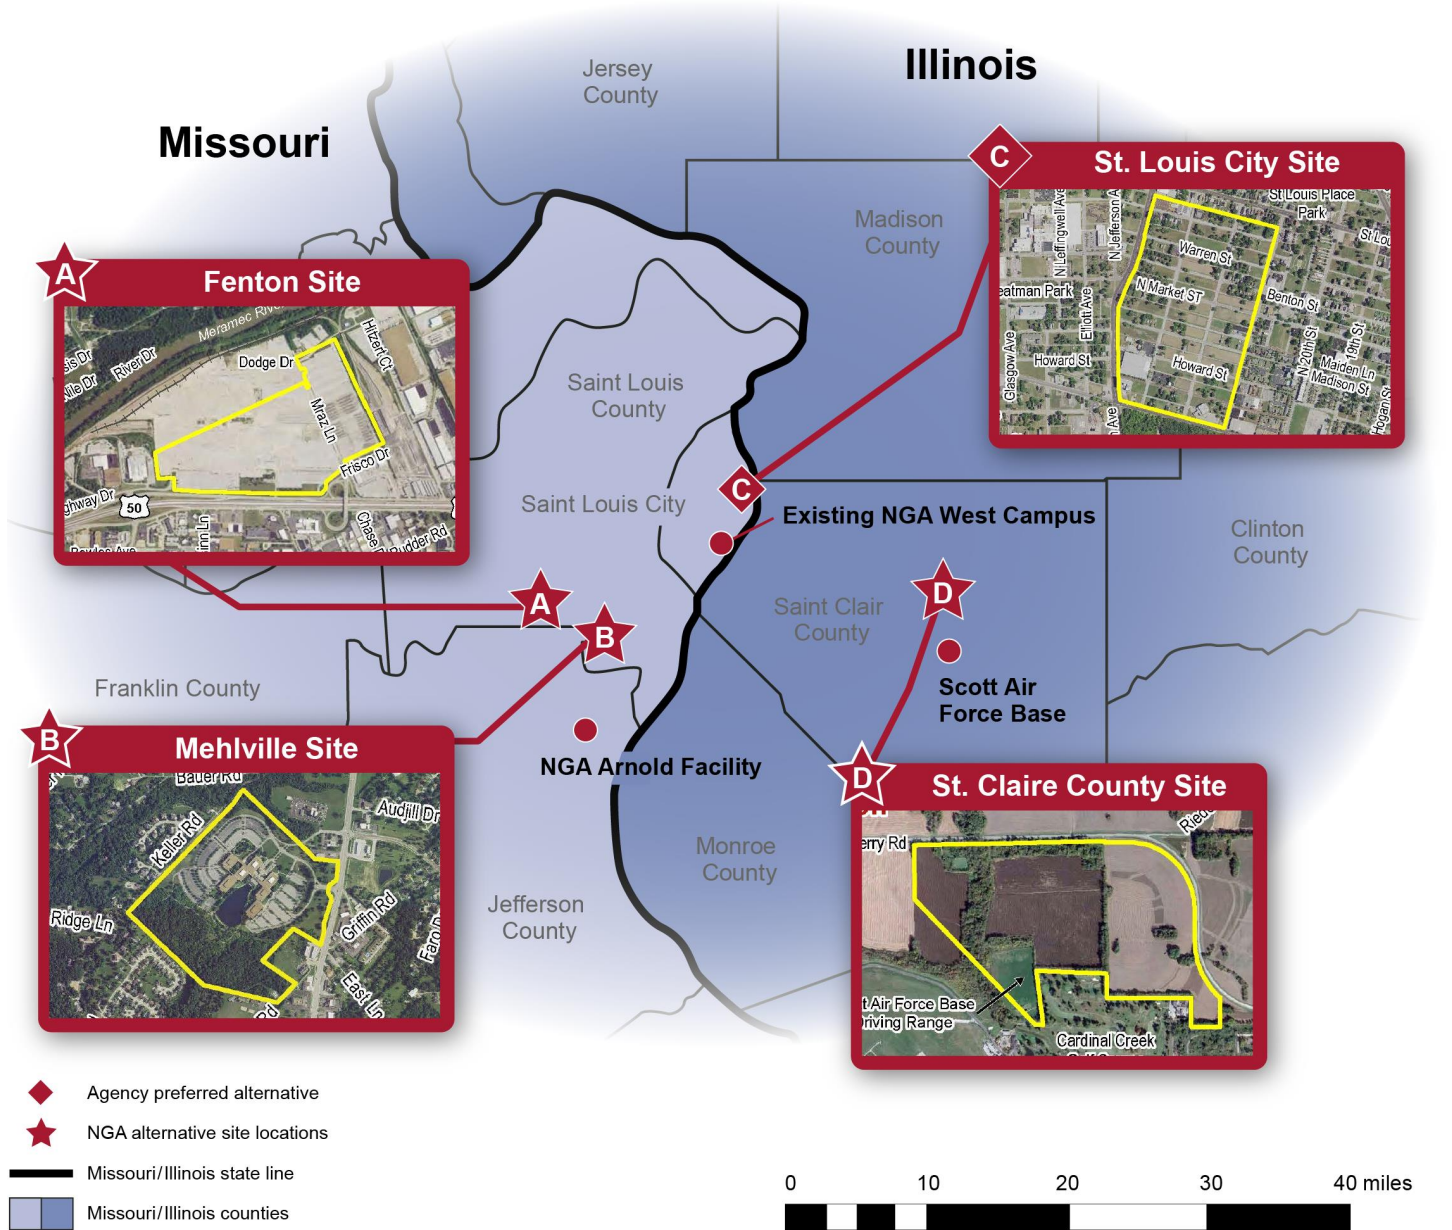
Illinois

Missouri

Jersey County

Madison County

Saint Louis County

Saint Louis City

Clinton County

Saint Clair County

Franklin County

Jefferson County

Monroe County

C St. Louis City Site

St Louis Place Park
N Leffingwell Ave
N Jefferson Ave
Warren St
eatman Park
N Market ST
Benton St
St Lou
Elliott Ave
Glasgow Ave
Howard St
Howard St
N 20th St
19th St
Maiden Ln
Madison St
Hogan St
Ave

A Fenton Site

Meramec River
Hitzert Ct
Dodge Dr
River Dr
Mraz Ln
Frisco Dr
50
Chase
Rudder Rd
Bowles Ave
inn Ln

C

Existing NGA West Campus

D

Scott Air Force Base

A

B

NGA Arnold Facility

B Mehlville Site

Bauer Rd
Audjill Dr
Keller Rd
Ridge Ln
Griffin Rd
East Ln
Faro

D St. Claire County Site

Perry Rd
Ried
Air Force Base Driving Range
Cardinal Creek

Agency preferred alternative
NGA alternative site locations
Missouri/Illinois state line
Missouri/Illinois counties

0 10 20 30 40 miles